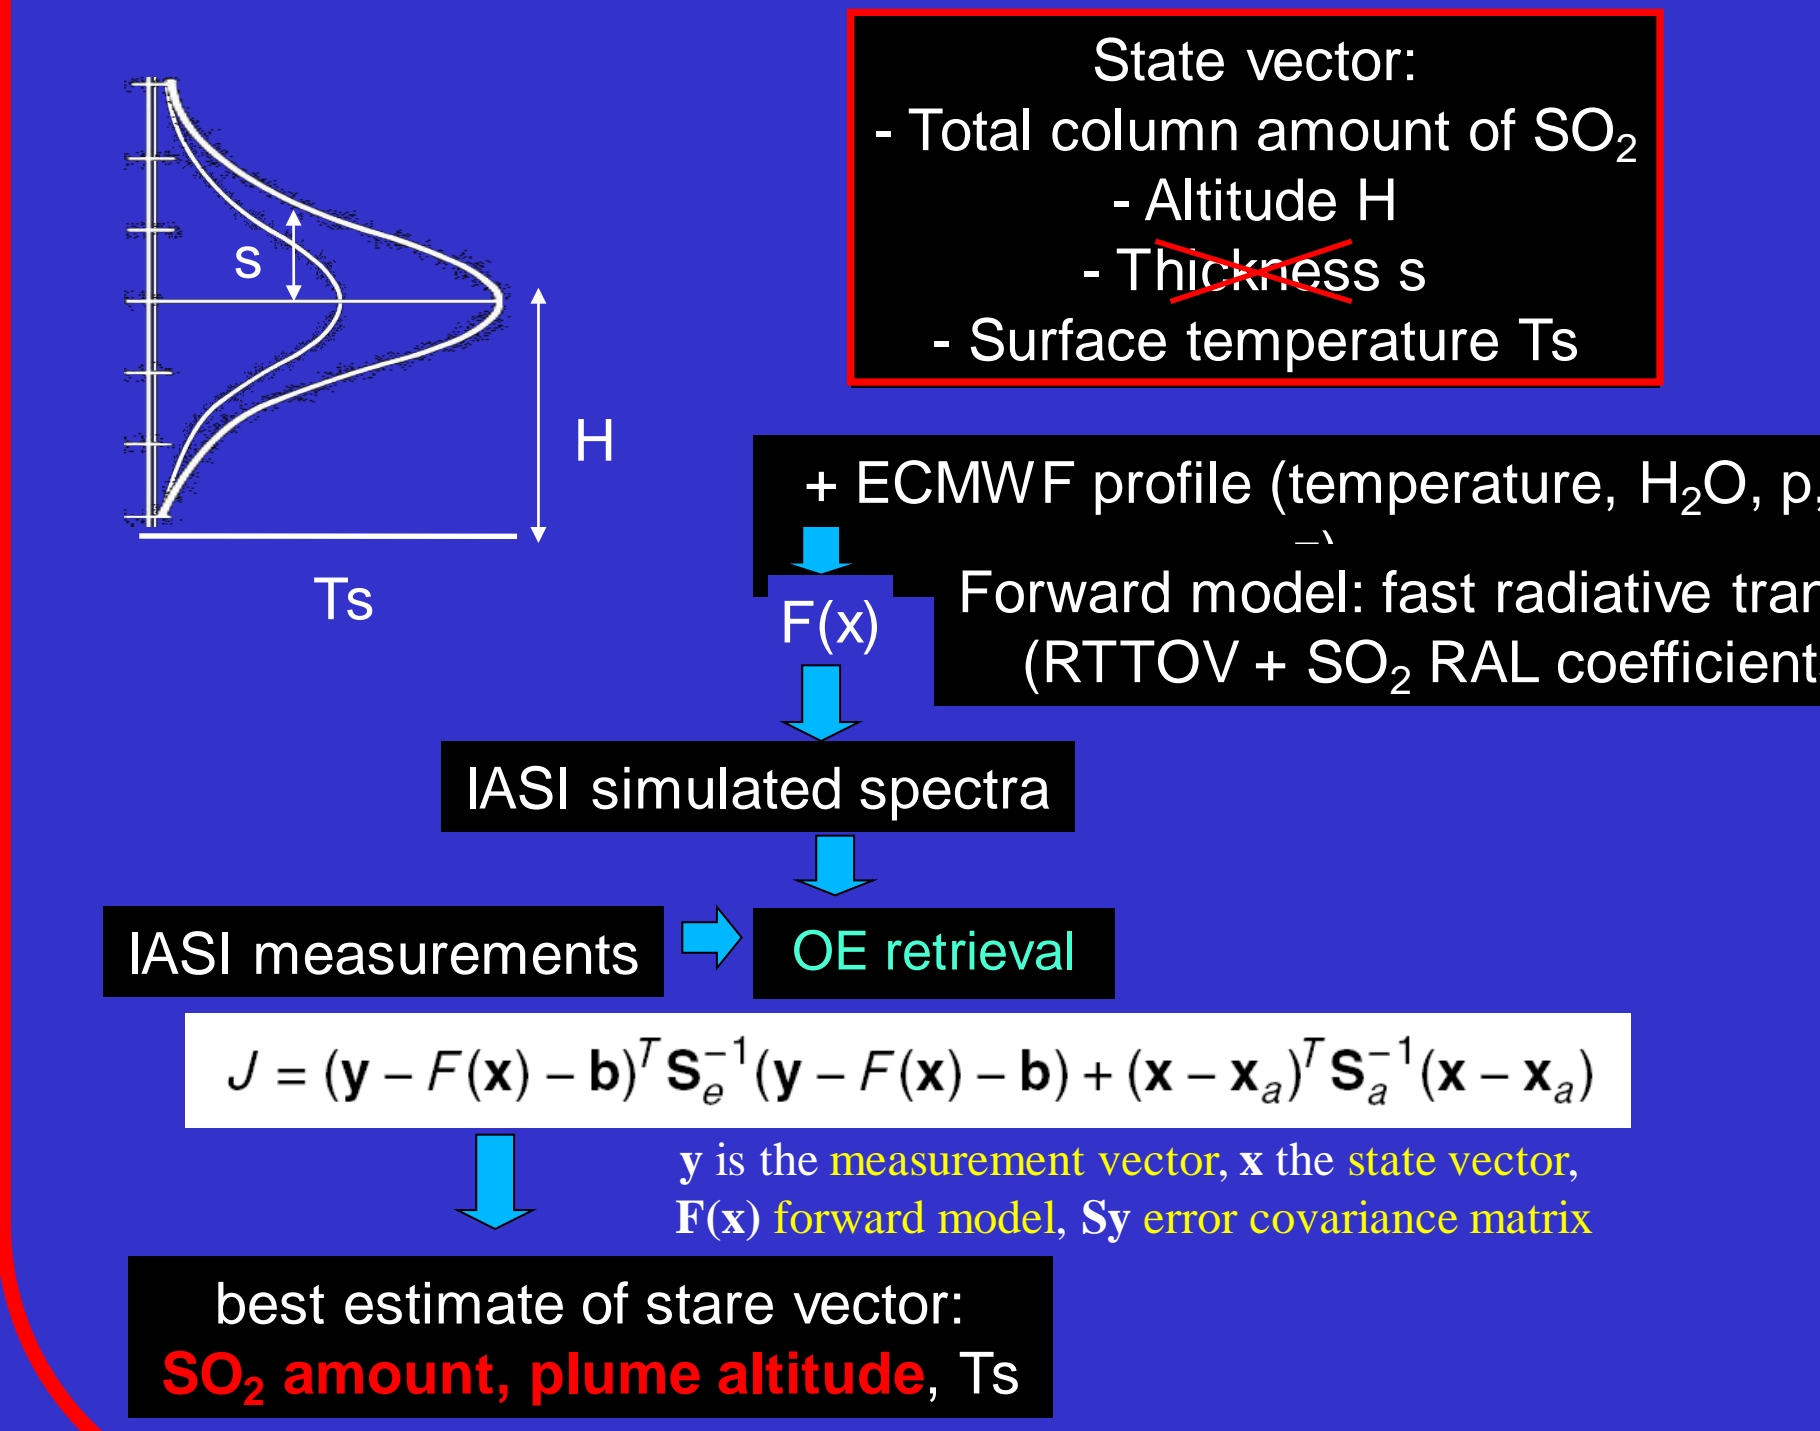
s

H

Ts

State vector:
- Total column amount of $SO_2$
- Altitude H
- Thickness s
- Surface temperature Ts

+ ECMWF profile (temperature, $H_2O$, p,

F(x)

Forward model: fast radiative tran
(RTTOV + $SO_2$ RAL coefficient

IASI simulated spectra

IASI measurements

OE retrieval

$J = (\mathbf{y} - F(\mathbf{x}) - \mathbf{b})^T \mathbf{S}_e^{-1} (\mathbf{y} - F(\mathbf{x}) - \mathbf{b}) + (\mathbf{x} - \mathbf{x}_a)^T \mathbf{S}_a^{-1} (\mathbf{x} - \mathbf{x}_a)$

y is the measurement vector, x the state vector, F(x) forward model, Sy error covariance matrix

best estimate of stare vector:
$SO_2$ amount, plume altitude, Ts